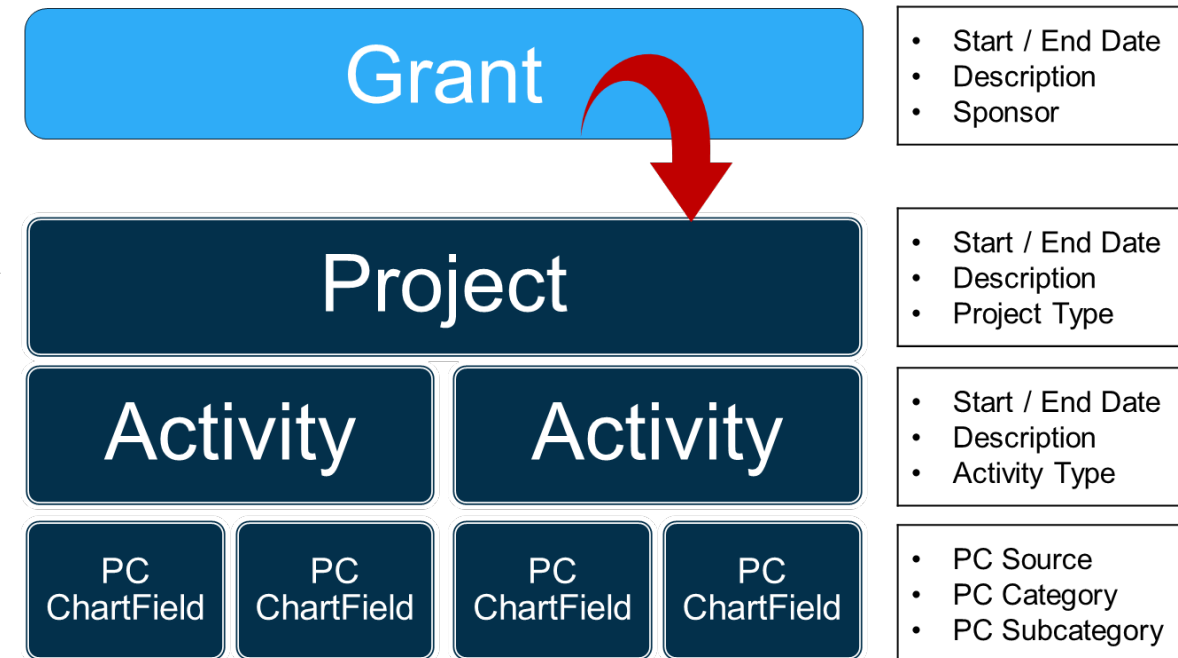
Grant

- Start / End Date
- Description
- Sponsor

Project

- Start / End Date
- Description
- Project Type

Activity

Activity

- Start / End Date
- Description
- Activity Type

PC ChartField

PC ChartField

PC ChartField

PC ChartField

- PC Source
- PC Category
- PC Subcategory